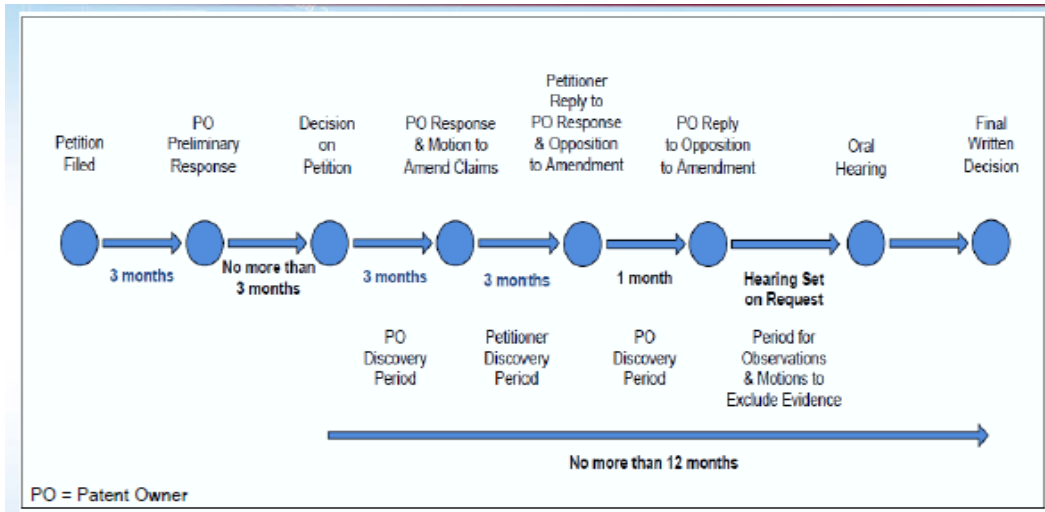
Petition Filed

PO Preliminary Response

Decision on Petition

PO Response & Motion to Amend Claims

Petitioner Reply to PO Response & Opposition to Amendment

PO Reply to Opposition to Amendment

Oral Hearing

Final Written Decision

3 months

No more than 3 months

3 months

3 months

1 month

Hearing Set on Request

PO Discovery Period

Petitioner Discovery Period

PO Discovery Period

Period for Observations & Motions to Exclude Evidence

No more than 12 months

PO = Patent Owner